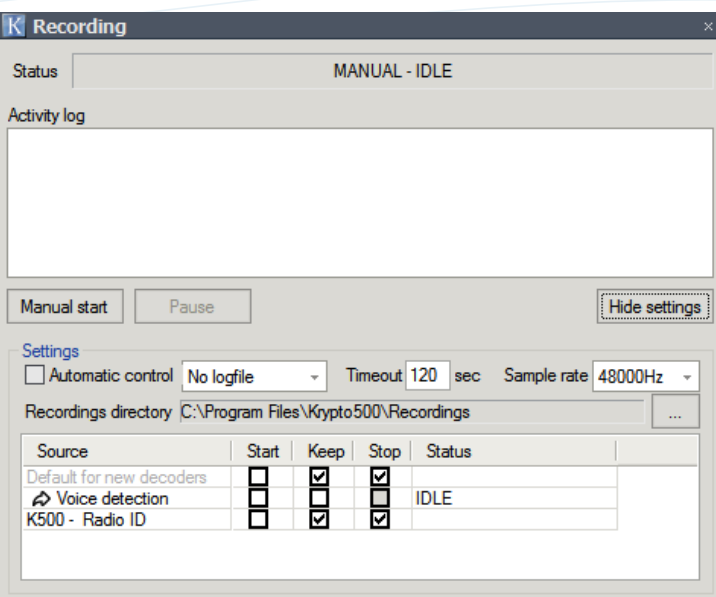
K Recording
×

Status
MANUAL - IDLE

Activity log

Manual start
Pause
Hide settings

Settings
Automatic control
No logfile
Timeout 120 sec
Sample rate 48000Hz

Recordings directory C:\Program Files\Krypto500\Recordings
...

| Source | Start | Keep | Stop | Status |
|---|---|---|---|---|
| Default for new decoders | ☐ | ☑ | ☑ | |
| Voice detection | ☐ | ☐ | ☐ | IDLE |
| K500 - Radio ID | ☐ | ☑ | ☑ | |